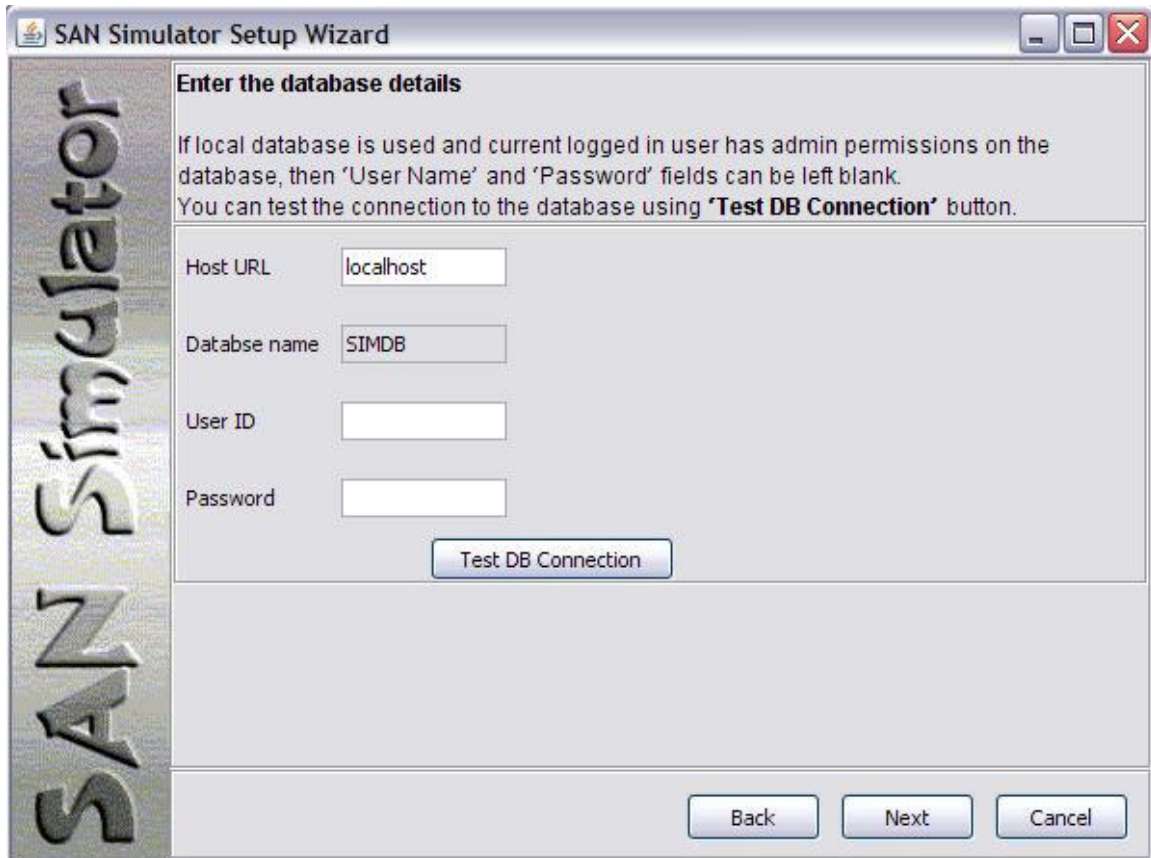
SAN Simulator Setup Wizard

SAN Simulator

Enter the database details

If local database is used and current logged in user has admin permissions on the database, then 'User Name' and 'Password' fields can be left blank.
You can test the connection to the database using **'Test DB Connection'** button.

Host URL localhost

Databse name SIMDB

User ID

Password

Test DB Connection

Back Next Cancel